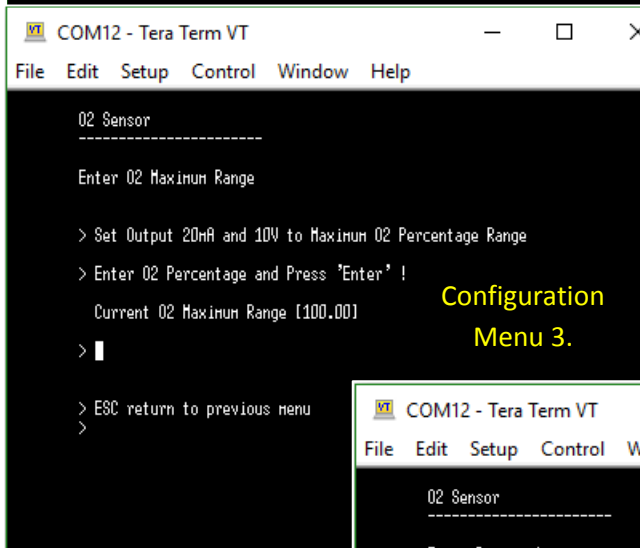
COM12 - Tera Term VT

File Edit Setup Control Window Help

O2 Sensor
-----------------------

Enter O2 Maximum Range

> Set Output 20mA and 10V to Maximum O2 Percentage Range

> Enter O2 Percentage and Press 'Enter' !

Current O2 Maximum Range [100.00]

>

> ESC return to previous menu
>

Configuration Menu 3.

COM12 - Tera Term VT

File Edit Setup Control W

O2 Sensor
-----------------------